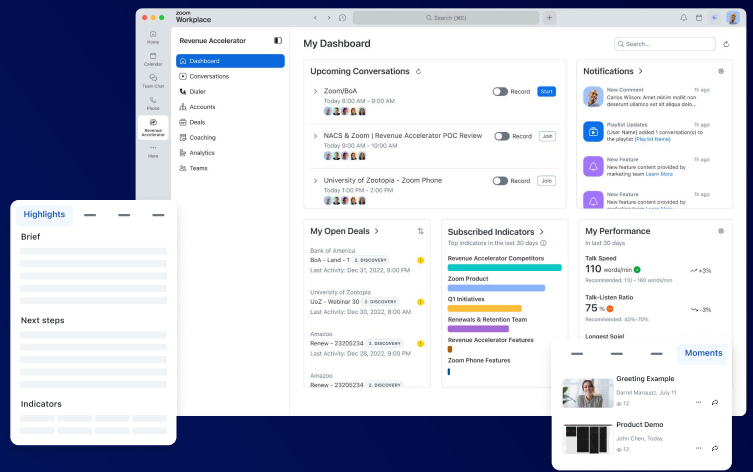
zoom Workplace

Search (⌘E)

Home
Calendar
Team Chat
Phone
Revenue Accelerator
More

Revenue Accelerator

Dashboard
Conversations
Dialer
Accounts
Deals
Coaching
Analytics
Teams

My Dashboard

Search...

Upcoming Conversations

Zoom/BoA
Today 8:00 AM - 9:00 AM
Record
Start

NACS & Zoom | Revenue Accelerator POC Review
Today 9:00 AM - 10:00 AM
Record
Join

University of Zootopia - Zoom Phone
Today 1:00 PM - 2:00 PM
Record
Join

Notifications

New Comment
Carlos Wilson: Amet minim mollit non deserunt ullamco est sit aliqua dolo...
1h ago

Playlist Updates
{User Name} added 1 conversation(s) to the playlist {Playlist Name}
1h ago

New Feature
New feature content provided by marketing team Learn More
1h ago

New Feature
New feature content provided by marketing team Learn More
1h ago

My Open Deals

Bank of America
BoA - Land - 1 2. DISCOVERY
Last Activity: Dec 31, 2022, 9:00 PM

University of Zootopia
UoZ - Webinar 30 2. DISCOVERY
Last Activity: Dec 30, 2022, 8:00 AM

Amazoo
Renew - 23205234 2. DISCOVERY
Last Activity: Dec 28, 2022, 9:00 PM

Amazoo
Renew - 23205234 2. DISCOVERY

Subscribed Indicators
Top indicators in the last 30 days

Revenue Accelerator Competitors
Zoom Product
Q1 Initiatives
Renewals & Retention Team
Revenue Accelerator Features
Zoom Phone Features

My Performance
In last 30 days

Talk Speed
110 words/min
+3%
Recommended: 110 - 160 words/min

Talk-Listen Ratio
75 %
-3%
Recommended: 45%-70%

Longest Spiel

Highlights

Brief

Next steps

Indicators

Moments

Greeting Example
Darrel Marquez, July 11
12

Product Demo
John Chen, Today
12